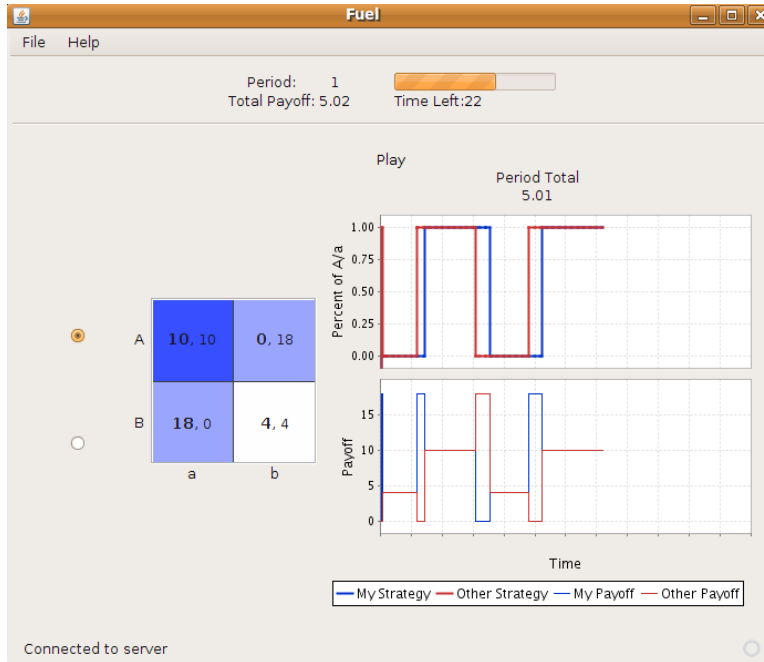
Fuel

File Help

Period: 1
Total Payoff: 5.02

Time Left:22

Play

Period Total
5.01

|   | a | b |
|---|---|---|
| A | **10**, 10 | **0**, 18 |
| B | **18**, 0 | **4**, 4 |

Percent of A/a

1.00
0.75
0.50
0.25
0.00

Payoff

15
10
5
0

Time

My Strategy Other Strategy My Payoff Other Payoff

Connected to server